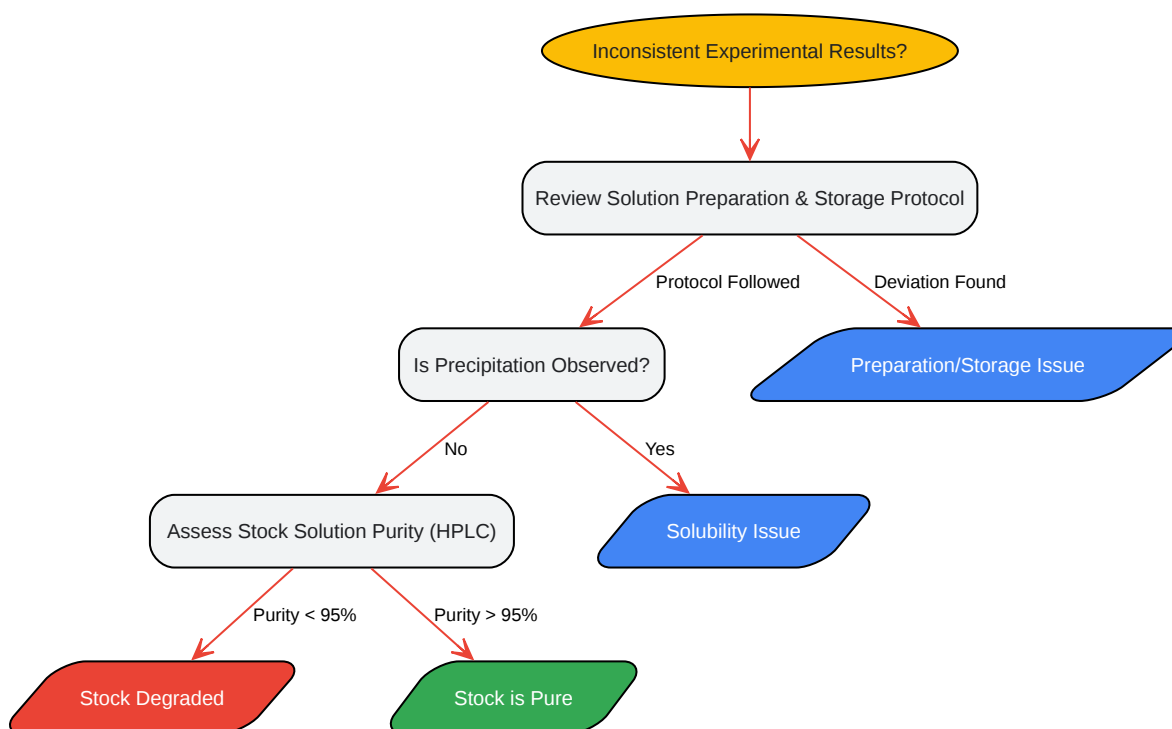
Inconsistent Experimental Results?

Review Solution Preparation & Storage Protocol

Protocol Followed

Deviation Found

Is Precipitation Observed?

Preparation/Storage Issue

No

Yes

Assess Stock Solution Purity (HPLC)

Solubility Issue

Purity < 95%

Purity > 95%

Stock Degraded

Stock is Pure